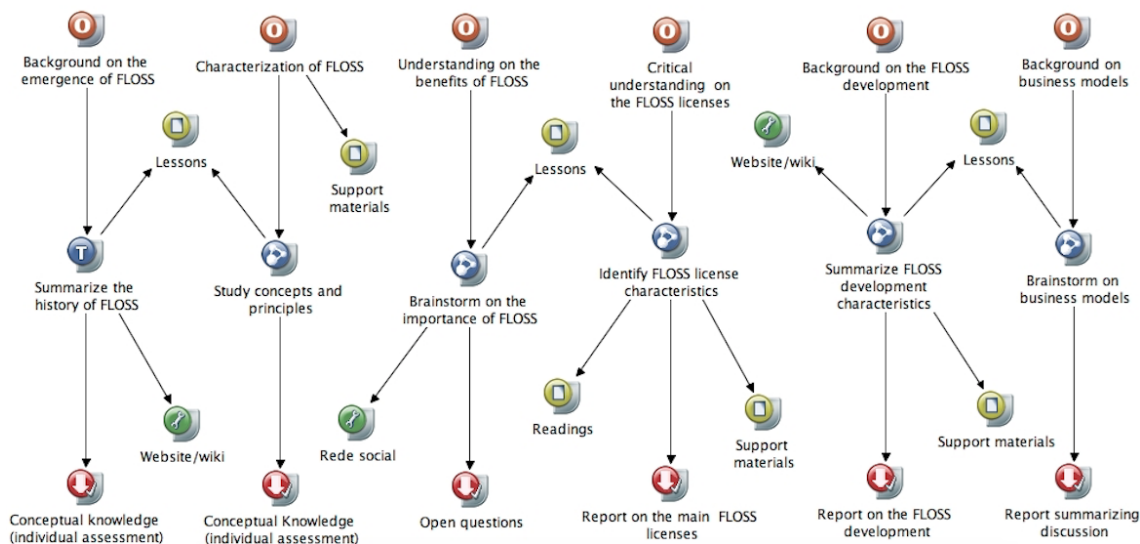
O
Background on the emergence of FLOSS

O
Characterization of FLOSS

O
Understanding on the benefits of FLOSS

O
Critical understanding on the FLOSS licenses

O
Background on the FLOSS development

O
Background on business models

Lessons

Support materials

Lessons

Website/wiki

Lessons

T
Summarize the history of FLOSS

Study concepts and principles

Brainstorm on the importance of FLOSS

Identify FLOSS license characteristics

Summarize FLOSS development characteristics

Brainstorm on business models

Website/wiki

Rede social

Readings

Support materials

Support materials

Conceptual knowledge (individual assessment)

Conceptual Knowledge (individual assessment)

Open questions

Report on the main FLOSS licenses

Report on the FLOSS development

Report summarizing discussion